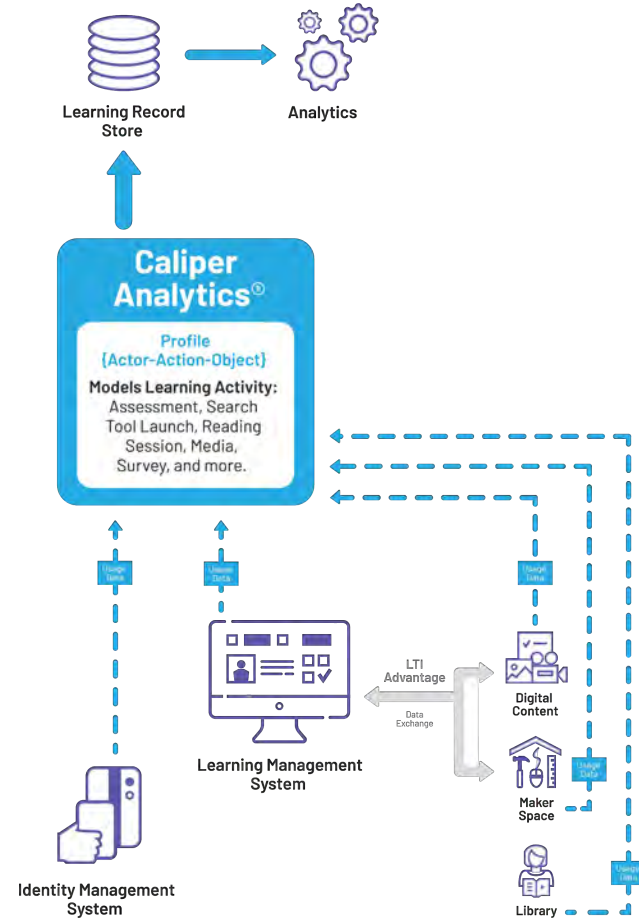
Learning Record Store

Analytics

Caliper Analytics®

Profile {Actor-Action-Object}

Models Learning Activity: Assessment, Search Tool Launch, Reading Session, Media, Survey, and more.

Usage Data

Usage Data

Usage Data

LTI Advantage

Data Exchange

Digital Content

Usage Data

Maker Space

Usage Data

Learning Management System

Identity Management System

Library